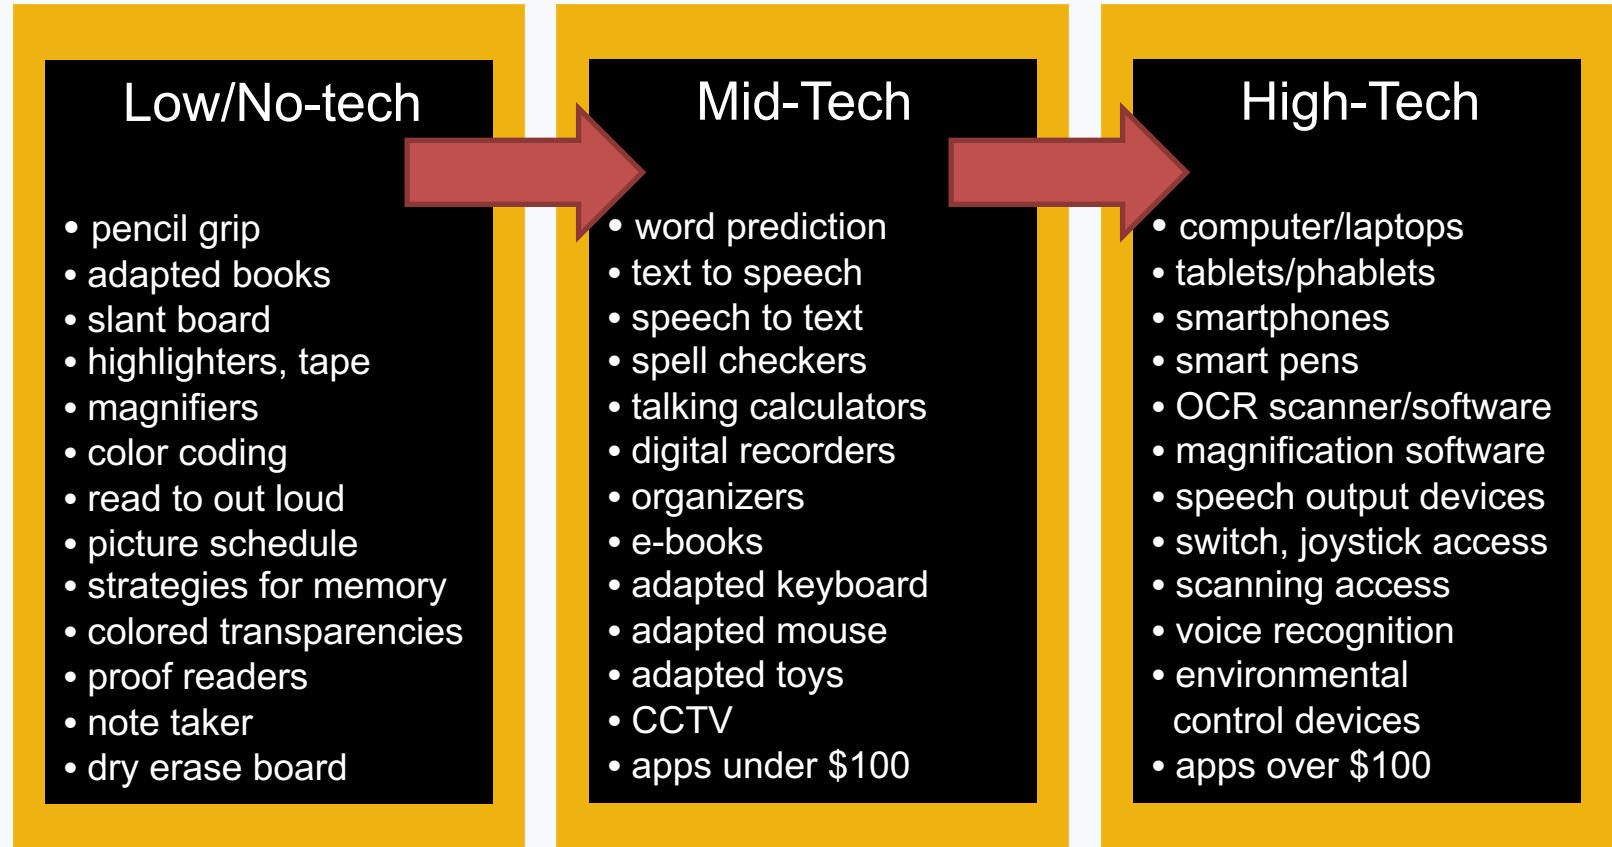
Low/No-tech

- pencil grip
- adapted books
- slant board
- highlighters, tape
- magnifiers
- color coding
- read to out loud
- picture schedule
- strategies for memory
- colored transparencies
- proof readers
- note taker
- dry erase board

Mid-Tech

- word prediction
- text to speech
- speech to text
- spell checkers
- talking calculators
- digital recorders
- organizers
- e-books
- adapted keyboard
- adapted mouse
- adapted toys
- CCTV
- apps under \$100

High-Tech

- computer/laptops
- tablets/phablets
- smartphones
- smart pens
- OCR scanner/software
- magnification software
- speech output devices
- switch, joystick access
- scanning access
- voice recognition
- environmental control devices
- apps over \$100